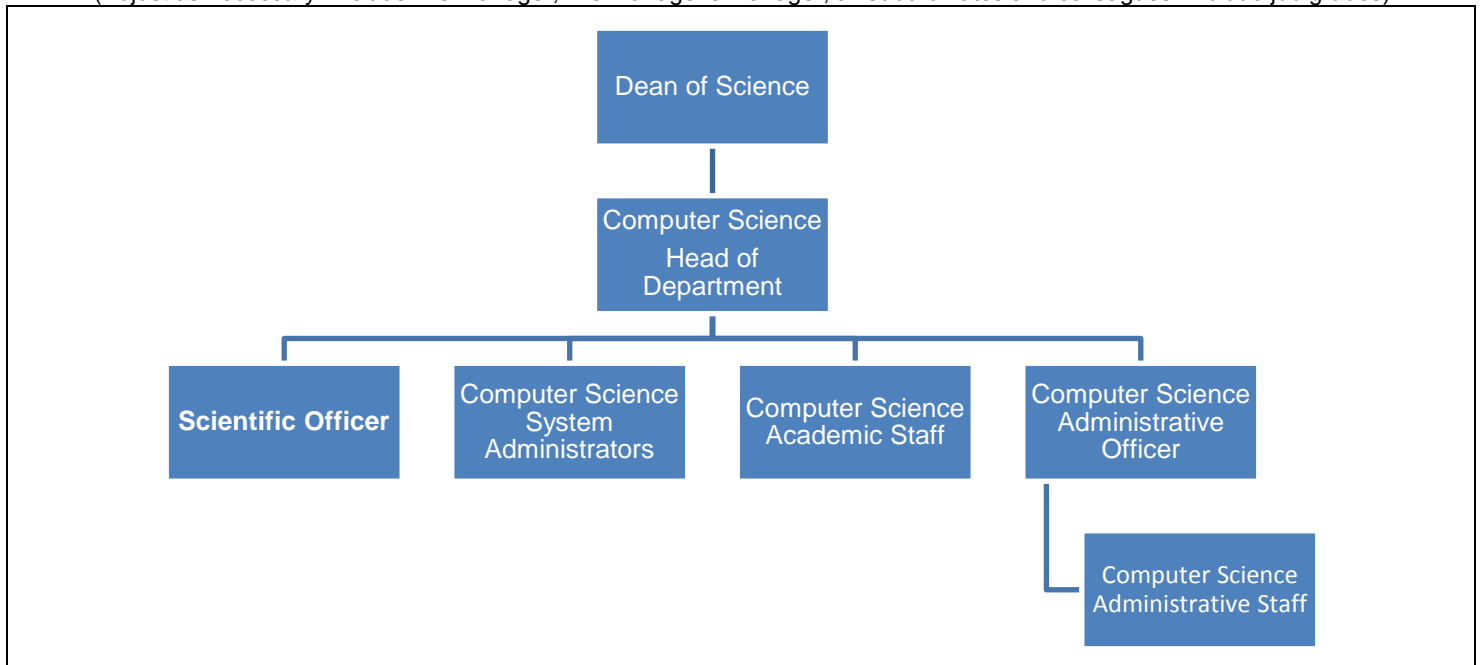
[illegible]

Dean of Science

Computer Science Head of Department

Scientific Officer

Computer Science System Administrators

Computer Science Academic Staff

Computer Science Administrative Officer

Computer Science Administrative Staff